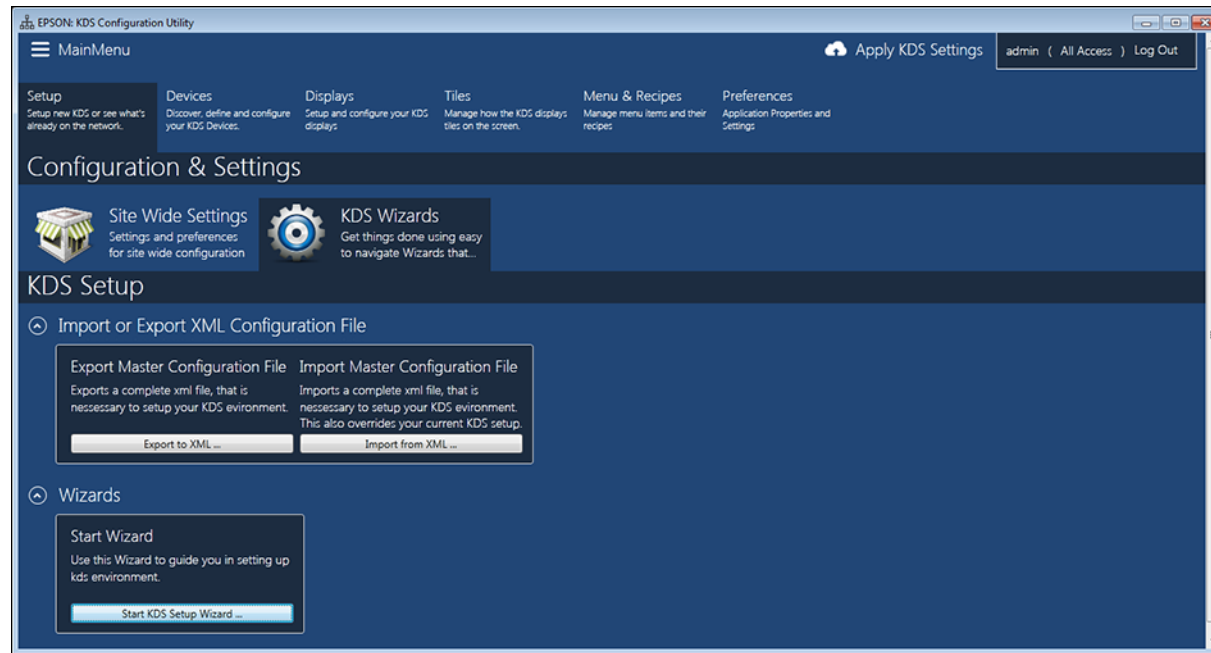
EPSON: KDS Configuration Utility

MainMenu

Apply KDS Settings

admin ( All Access ) Log Out

Setup
Setup new KDS or see what's already on the network.

Devices
Discover, define and configure your KDS Devices.

Displays
Setup and configure your KDS displays

Tiles
Manage how the KDS displays tiles on the screen.

Menu & Recipes
Manage menu items and their recipes

Preferences
Application Properties and Settings

Configuration & Settings

Site Wide Settings
Settings and preferences for site wide configuration

KDS Wizards
Get things done using easy to navigate Wizards that...

KDS Setup

Import or Export XML Configuration File

Export Master Configuration File
Exports a complete xml file, that is nessessary to setup your KDS evironment.

Export to XML ...

Import Master Configuration File
Imports a complete xml file, that is nessessary to setup your KDS evironment. This also overrides your current KDS setup.

Import from XML ...

Wizards

Start Wizard
Use this Wizard to guide you in setting up kds environment.

Start KDS Setup Wizard ...